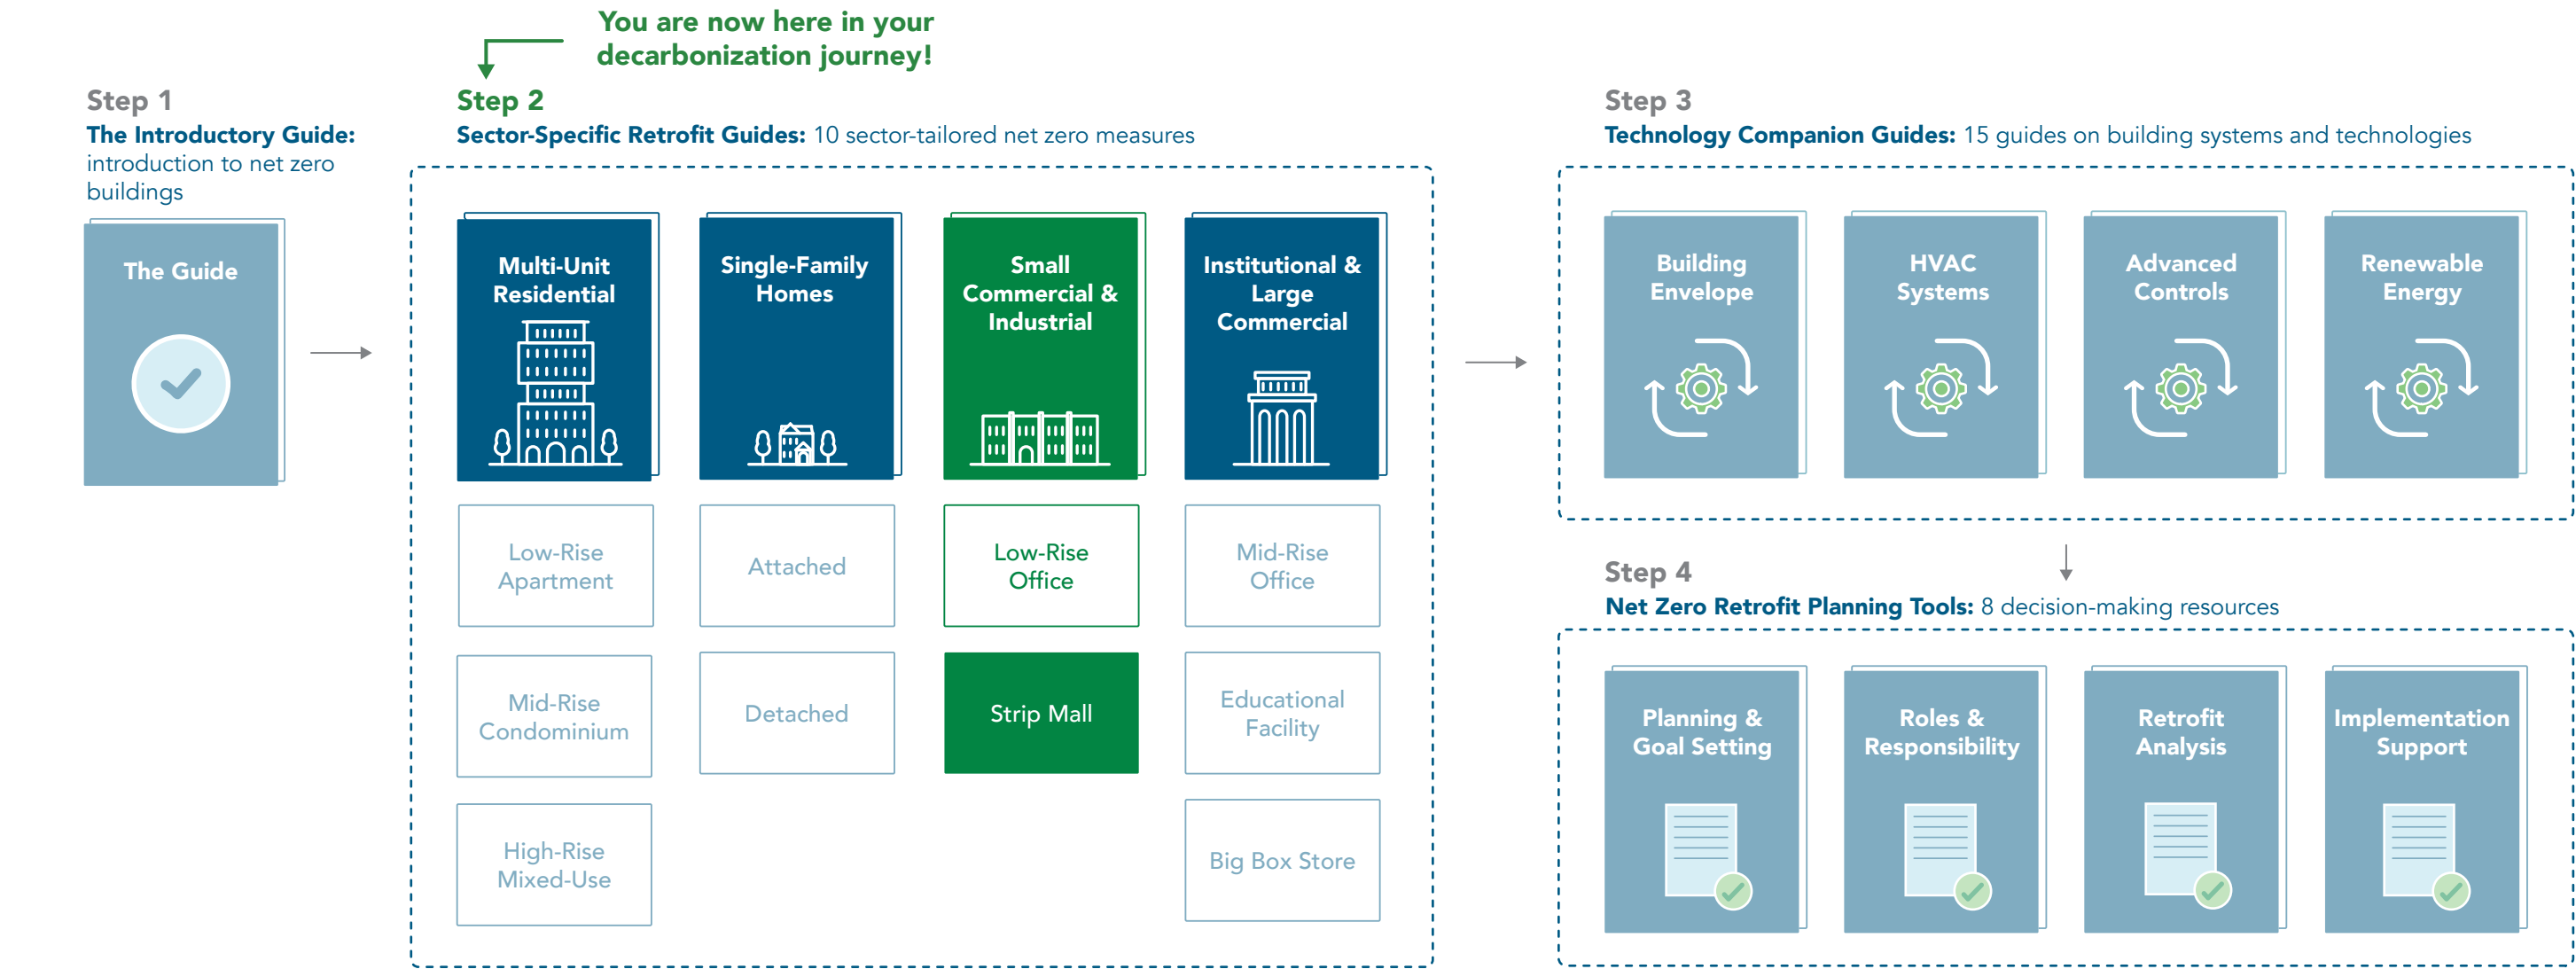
You are now here in your decarbonization journey!

Step 1
The Introductory Guide: introduction to net zero buildings

The Guide

Step 2
Sector-Specific Retrofit Guides: 10 sector-tailored net zero measures

Multi-Unit Residential

Single-Family Homes

Small Commercial & Industrial

Institutional & Large Commercial

Low-Rise Apartment

Attached

Low-Rise Office

Mid-Rise Office

Mid-Rise Condominium

Detached

Strip Mall

Educational Facility

High-Rise Mixed-Use

Big Box Store

Step 3
Technology Companion Guides: 15 guides on building systems and technologies

Building Envelope

HVAC Systems

Advanced Controls

Renewable Energy

Step 4
Net Zero Retrofit Planning Tools: 8 decision-making resources

Planning & Goal Setting

Roles & Responsibility

Retrofit Analysis

Implementation Support